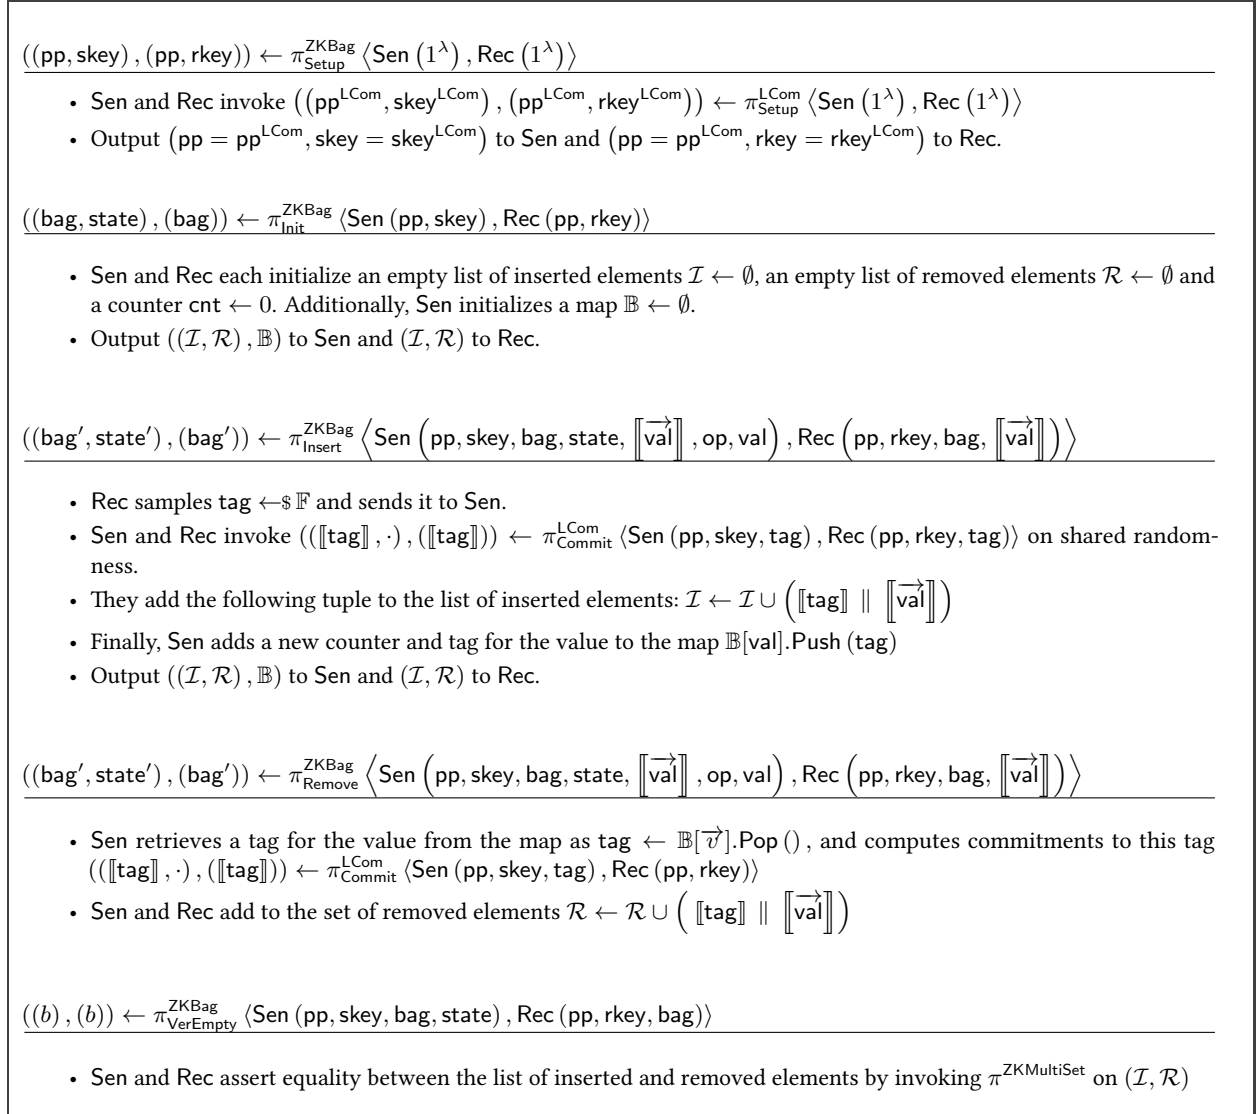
$((\mathsf{pp}, \mathsf{skey}), (\mathsf{pp}, \mathsf{rkey})) \leftarrow \pi^{\mathsf{ZKBag}}_{\mathsf{Setup}} \langle \mathsf{Sen}(1^\lambda), \mathsf{Rec}(1^\lambda) \rangle$

• Sen and Rec invoke $((\mathsf{pp}^{\mathsf{LCom}}, \mathsf{skey}^{\mathsf{LCom}}), (\mathsf{pp}^{\mathsf{LCom}}, \mathsf{rkey}^{\mathsf{LCom}})) \leftarrow \pi^{\mathsf{LCom}}_{\mathsf{Setup}} \langle \mathsf{Sen}(1^\lambda), \mathsf{Rec}(1^\lambda) \rangle$
• Output $(\mathsf{pp} = \mathsf{pp}^{\mathsf{LCom}}, \mathsf{skey} = \mathsf{skey}^{\mathsf{LCom}})$ to Sen and $(\mathsf{pp} = \mathsf{pp}^{\mathsf{LCom}}, \mathsf{rkey} = \mathsf{rkey}^{\mathsf{LCom}})$ to Rec.

$((\mathsf{bag}, \mathsf{state}), (\mathsf{bag})) \leftarrow \pi^{\mathsf{ZKBag}}_{\mathsf{Init}} \langle \mathsf{Sen}(\mathsf{pp}, \mathsf{skey}), \mathsf{Rec}(\mathsf{pp}, \mathsf{rkey}) \rangle$

• Sen and Rec each initialize an empty list of inserted elements $\mathcal{I} \leftarrow \emptyset$, an empty list of removed elements $\mathcal{R} \leftarrow \emptyset$ and a counter $\mathsf{cnt} \leftarrow 0$. Additionally, Sen initializes a map $\mathbb{B} \leftarrow \emptyset$.
• Output $((\mathcal{I}, \mathcal{R}), \mathbb{B})$ to Sen and $(\mathcal{I}, \mathcal{R})$ to Rec.

$((\mathsf{bag}', \mathsf{state}'), (\mathsf{bag}')) \leftarrow \pi^{\mathsf{ZKBag}}_{\mathsf{Insert}} \left\langle \mathsf{Sen}\left(\mathsf{pp}, \mathsf{skey}, \mathsf{bag}, \mathsf{state}, \llbracket \overrightarrow{\mathsf{val}} \rrbracket, \mathsf{op}, \mathsf{val}\right), \mathsf{Rec}\left(\mathsf{pp}, \mathsf{rkey}, \mathsf{bag}, \llbracket \overrightarrow{\mathsf{val}} \rrbracket\right) \right\rangle$

• Rec samples $\mathsf{tag} \leftarrow\$ \mathbb{F}$ and sends it to Sen.
• Sen and Rec invoke $((\llbracket \mathsf{tag} \rrbracket, \cdot), (\llbracket \mathsf{tag} \rrbracket)) \leftarrow \pi^{\mathsf{LCom}}_{\mathsf{Commit}} \langle \mathsf{Sen}(\mathsf{pp}, \mathsf{skey}, \mathsf{tag}), \mathsf{Rec}(\mathsf{pp}, \mathsf{rkey}, \mathsf{tag}) \rangle$ on shared randomness.
• They add the following tuple to the list of inserted elements: $\mathcal{I} \leftarrow \mathcal{I} \cup \left( \llbracket \mathsf{tag} \rrbracket \parallel \llbracket \overrightarrow{\mathsf{val}} \rrbracket \right)$
• Finally, Sen adds a new counter and tag for the value to the map $\mathbb{B}[\mathsf{val}].\mathsf{Push}(\mathsf{tag})$
• Output $((\mathcal{I}, \mathcal{R}), \mathbb{B})$ to Sen and $(\mathcal{I}, \mathcal{R})$ to Rec.

$((\mathsf{bag}', \mathsf{state}'), (\mathsf{bag}')) \leftarrow \pi^{\mathsf{ZKBag}}_{\mathsf{Remove}} \left\langle \mathsf{Sen}\left(\mathsf{pp}, \mathsf{skey}, \mathsf{bag}, \mathsf{state}, \llbracket \overrightarrow{\mathsf{val}} \rrbracket, \mathsf{op}, \mathsf{val}\right), \mathsf{Rec}\left(\mathsf{pp}, \mathsf{rkey}, \mathsf{bag}, \llbracket \overrightarrow{\mathsf{val}} \rrbracket\right) \right\rangle$

• Sen retrieves a tag for the value from the map as $\mathsf{tag} \leftarrow \mathbb{B}[\overrightarrow{v}].\mathsf{Pop}()$, and computes commitments to this tag $((\llbracket \mathsf{tag} \rrbracket, \cdot), (\llbracket \mathsf{tag} \rrbracket)) \leftarrow \pi^{\mathsf{LCom}}_{\mathsf{Commit}} \langle \mathsf{Sen}(\mathsf{pp}, \mathsf{skey}, \mathsf{tag}), \mathsf{Rec}(\mathsf{pp}, \mathsf{rkey}) \rangle$
• Sen and Rec add to the set of removed elements $\mathcal{R} \leftarrow \mathcal{R} \cup \left( \llbracket \mathsf{tag} \rrbracket \parallel \llbracket \overrightarrow{\mathsf{val}} \rrbracket \right)$

$((b), (b)) \leftarrow \pi^{\mathsf{ZKBag}}_{\mathsf{VerEmpty}} \langle \mathsf{Sen}(\mathsf{pp}, \mathsf{skey}, \mathsf{bag}, \mathsf{state}), \mathsf{Rec}(\mathsf{pp}, \mathsf{rkey}, \mathsf{bag}) \rangle$

• Sen and Rec assert equality between the list of inserted and removed elements by invoking $\pi^{\mathsf{ZKMultiSet}}$ on $(\mathcal{I}, \mathcal{R})$